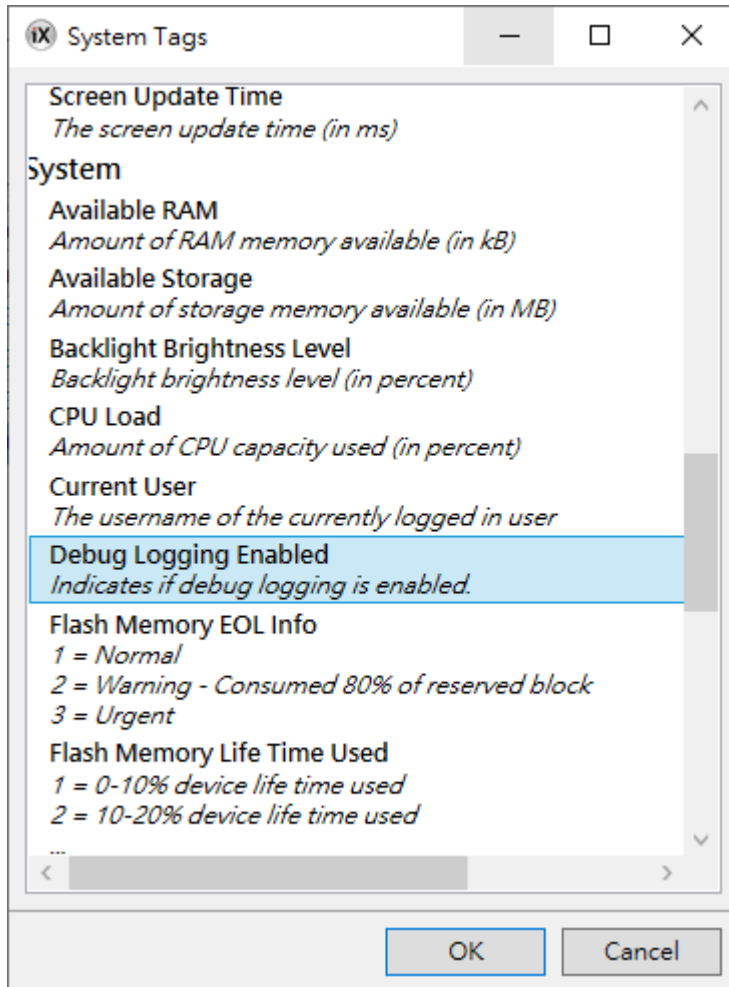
iX System Tags

Screen Update Time
*The screen update time (in ms)*

System

Available RAM
*Amount of RAM memory available (in kB)*

Available Storage
*Amount of storage memory available (in MB)*

Backlight Brightness Level
*Backlight brightness level (in percent)*

CPU Load
*Amount of CPU capacity used (in percent)*

Current User
*The username of the currently logged in user*

Debug Logging Enabled
*Indicates if debug logging is enabled.*

Flash Memory EOL Info
*1 = Normal*
*2 = Warning - Consumed 80% of reserved block*
*3 = Urgent*

Flash Memory Life Time Used
*1 = 0-10% device life time used*
*2 = 10-20% device life time used*
*...*

OK
Cancel